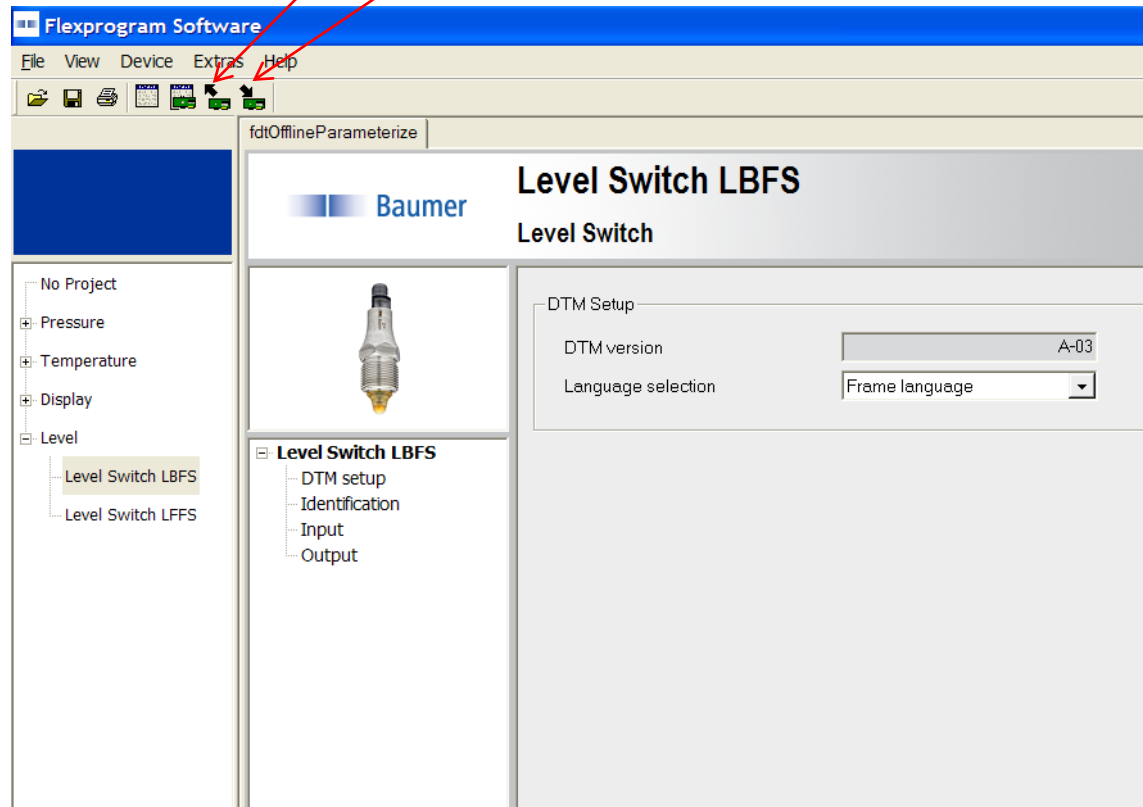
Flexprogram Software

File View Device Extras Help

fdtOfflineParameterize

Baumer

Level Switch LBFS

Level Switch

No Project
Pressure
Temperature
Display
Level
Level Switch LBFS
Level Switch LFFS

Level Switch LBFS
DTM setup
Identification
Input
Output

DTM Setup
DTM version A-03
Language selection Frame language